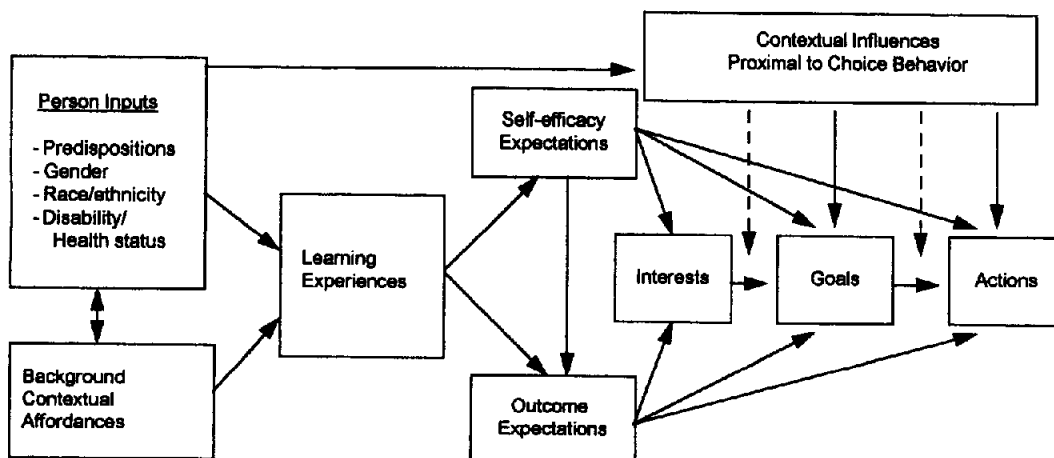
Person Inputs

- Predispositions
- Gender
- Race/ethnicity
- Disability/ Health status

Background Contextual Affordances

Learning Experiences

Self-efficacy Expectations

Outcome Expectations

Contextual Influences Proximal to Choice Behavior

Interests

Goals

Actions